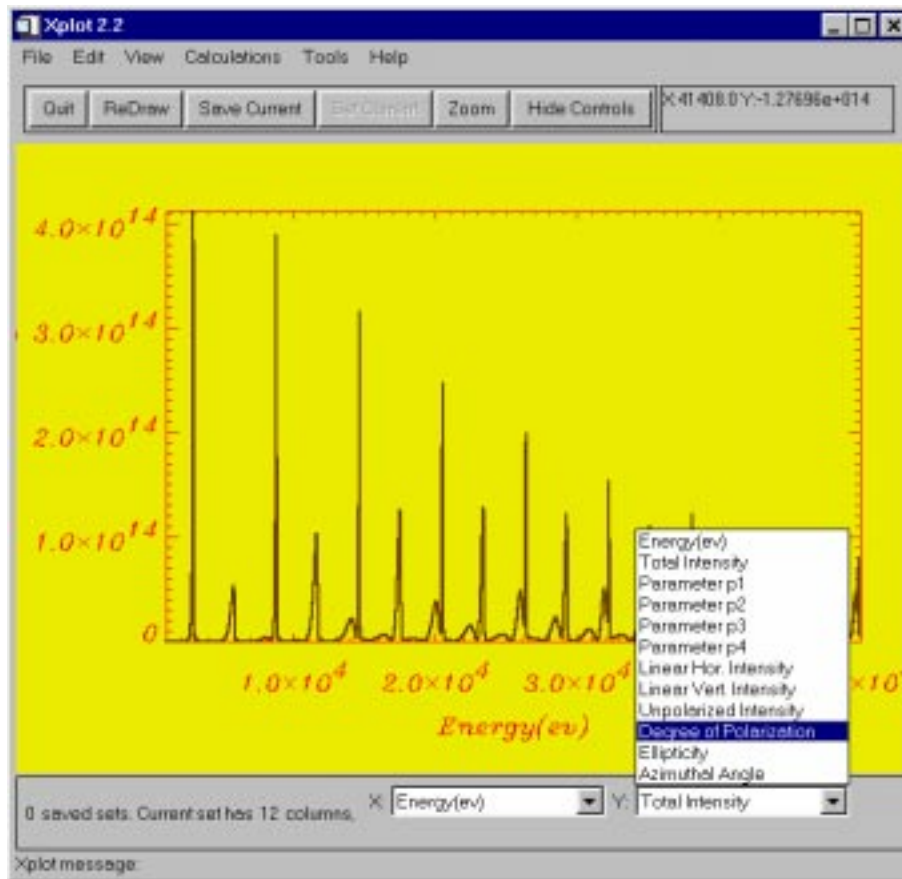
Xplot 2.2

File Edit View Calculations Tools Help

Quit ReDraw Save Current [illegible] Zoom Hide Controls

X:41408.0 Y:-1.27696e+014

$4.0\times10^{14}$

$3.0\times10^{14}$

$2.0\times10^{14}$

$1.0\times10^{14}$

0

$1.0\times10^{4}$ $2.0\times10^{4}$ $3.0\times10^{4}$ $\times10$

Energy(ev)

Energy(ev)
Total Intensity
Parameter p1
Parameter p2
Parameter p3
Parameter p4
Linear Hor. Intensity
Linear Vert Intensity
Unpolarized Intensity
Degree of Polarization
Ellipticity
Azimuthal Angle

0 saved sets. Current set has 12 columns, X: Energy(ev) Y: Total Intensity

Xplot message: